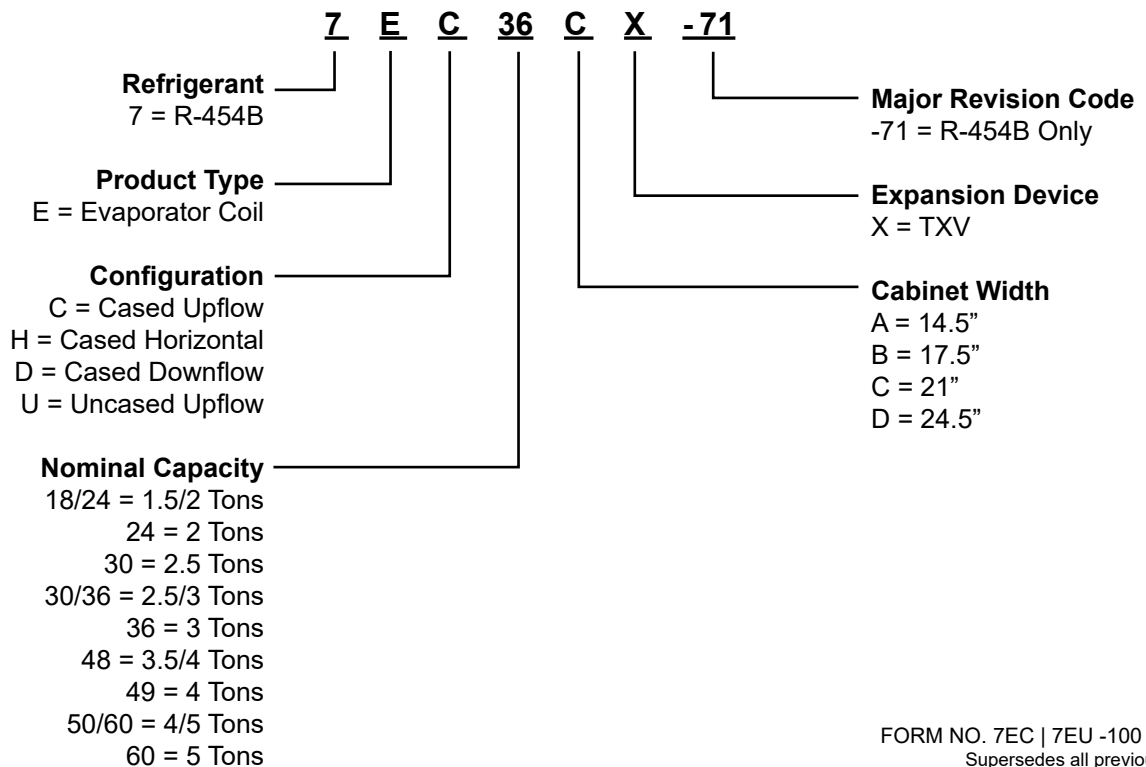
7 E C 36 C X -71

Refrigerant
7 = R-454B

Product Type
E = Evaporator Coil

Configuration
C = Cased Upflow
H = Cased Horizontal
D = Cased Downflow
U = Uncased Upflow

Nominal Capacity
18/24 = 1.5/2 Tons
24 = 2 Tons
30 = 2.5 Tons
30/36 = 2.5/3 Tons
36 = 3 Tons
48 = 3.5/4 Tons
49 = 4 Tons
50/60 = 4/5 Tons
60 = 5 Tons

Major Revision Code
-71 = R-454B Only

Expansion Device
X = TXV

Cabinet Width
A = 14.5"
B = 17.5"
C = 21"
D = 24.5"

FORM NO. 7EC | 7EU -100
Supersedes all previo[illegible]